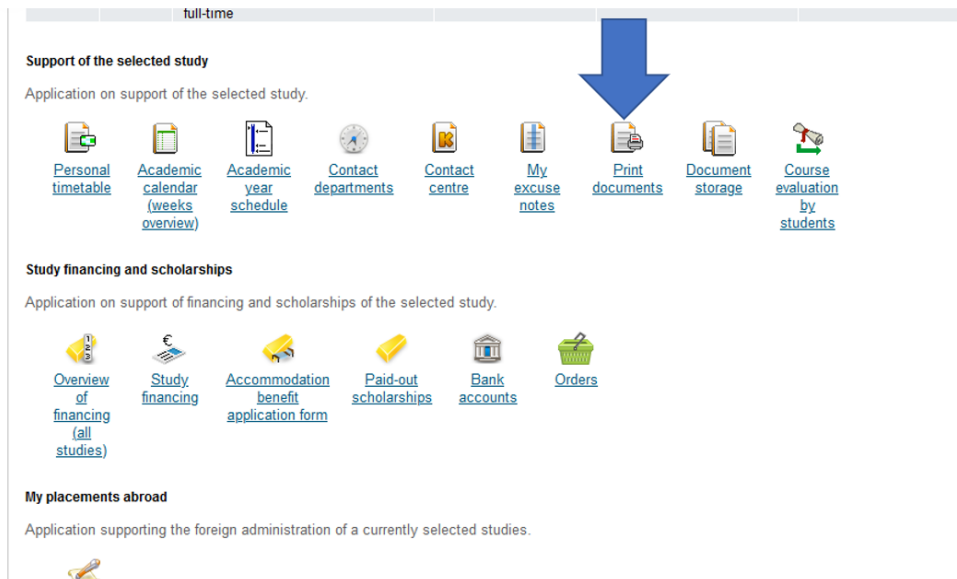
full-time

Support of the selected study

Application on support of the selected study.

Personal timetable

Academic calendar (weeks overview)

Academic year schedule

Contact departments

Contact centre

My excuse notes

Print documents

Document storage

Course evaluation by students

Study financing and scholarships

Application on support of financing and scholarships of the selected study.

Overview of financing (all studies)

Study financing

Accommodation benefit application form

Paid-out scholarships

Bank accounts

Orders

My placements abroad

Application supporting the foreign administration of a currently selected studies.